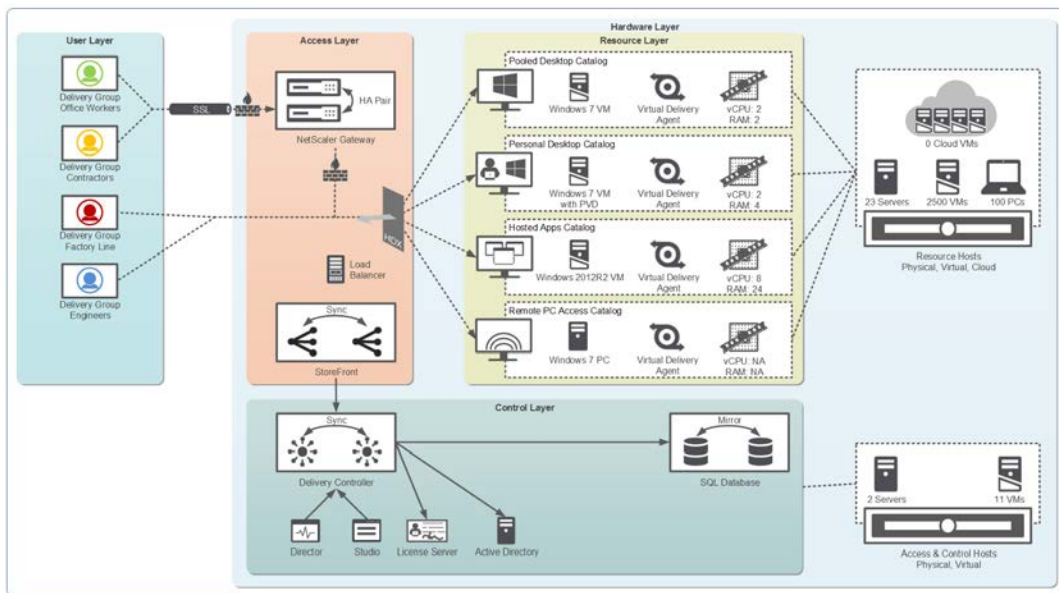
User Layer

Delivery Group Office Workers

Delivery Group Contractors

Delivery Group Factory Line

Delivery Group Engineers

SSL

Hardware Layer

Access Layer

HA Pair

NetScaler Gateway

HDX

Load Balancer

Sync

StoreFront

Resource Layer

Pooled Desktop Catalog

Windows 7 VM

Virtual Delivery Agent

vCPU: 2 RAM: 2

Personal Desktop Catalog

Windows 7 VM with PVD

Virtual Delivery Agent

vCPU: 2 RAM: 4

Hosted Apps Catalog

Windows 2012R2 VM

Virtual Delivery Agent

vCPU: 8 RAM: 24

Remote PC Access Catalog

Windows 7 PC

Virtual Delivery Agent

vCPU: NA RAM: NA

0 Cloud VMs

23 Servers

2500 VMs

100 PCs

Resource Hosts Physical, Virtual, Cloud

Control Layer

Sync

Delivery Controller

Mirror

SQL Database

Director

Studio

License Server

Active Directory

2 Servers

11 VMs

Access & Control Hosts Physical, Virtual